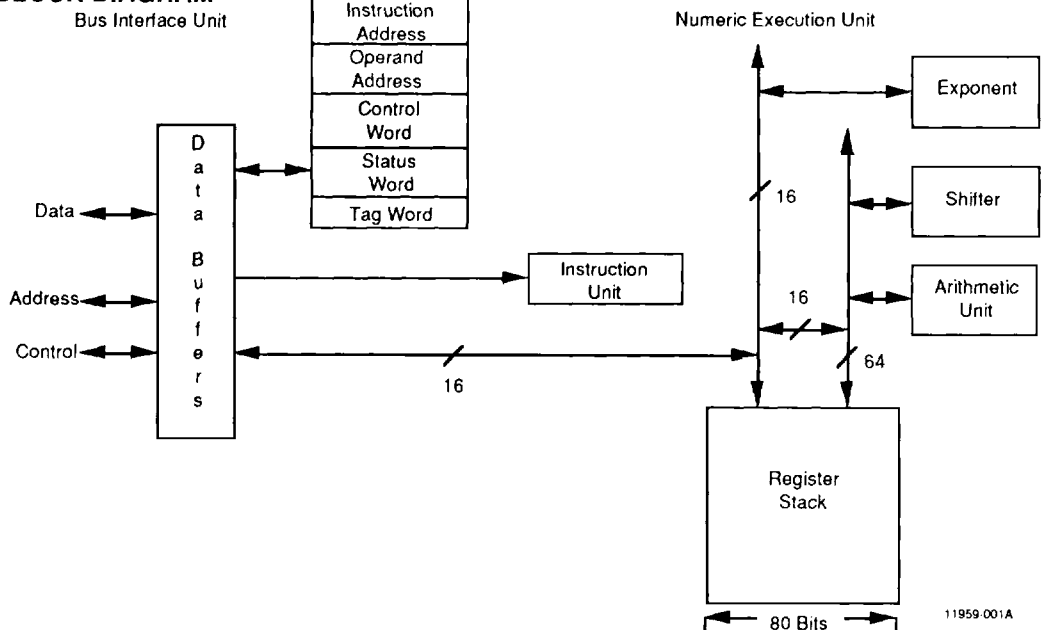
BLOCK DIAGRAM

Bus Interface Unit

Instruction Address

Operand Address

Control Word

Status Word

Tag Word

Numeric Execution Unit

Exponent

Shifter

Arithmetic Unit

Data

Address

Control

D a t a B u f f e r s

Instruction Unit

16

16

16

64

Register Stack

80 Bits

11959-001A